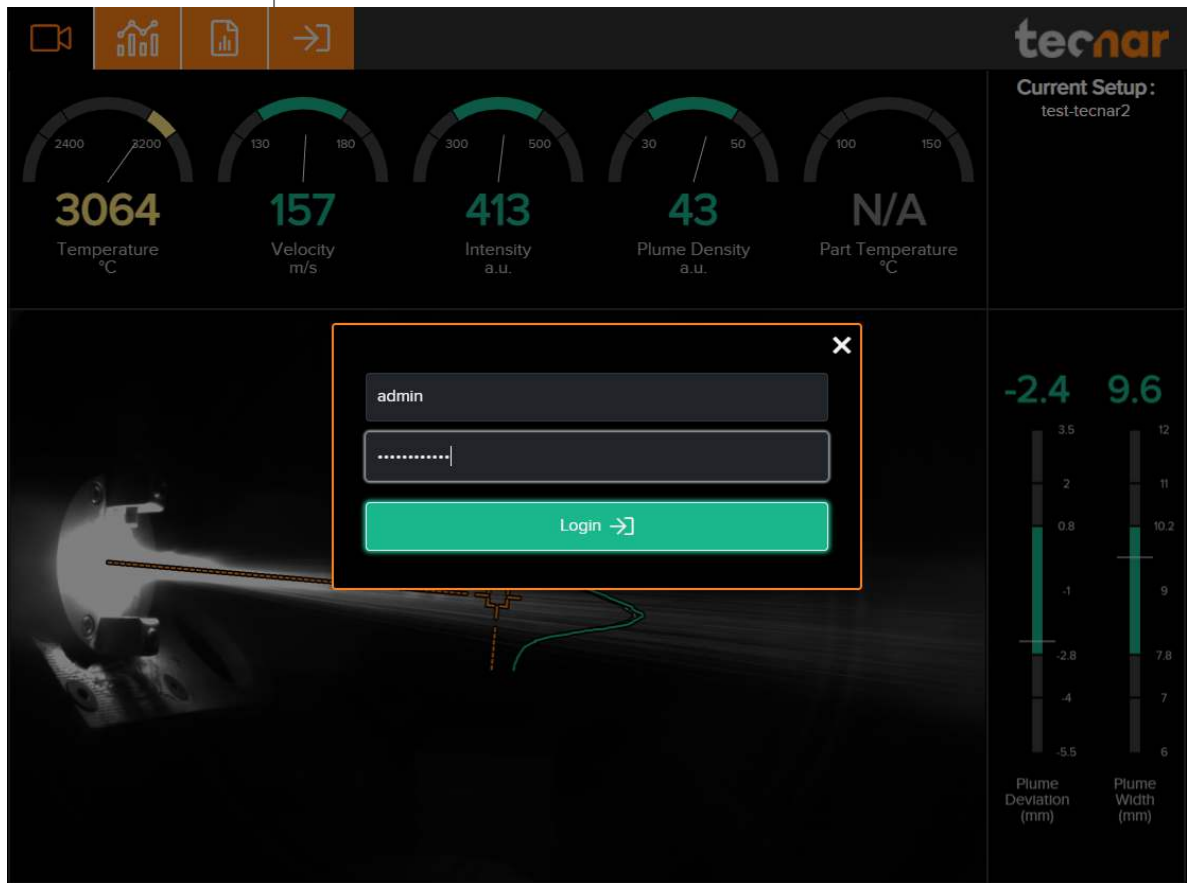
tecnar

Current Setup :
test-tecnar2

2400 3200
3064
Temperature
°C

130 180
157
Velocity
m/s

300 500
413
Intensity
a.u.

30 50
43
Plume Density
a.u.

100 150
N/A
Part Temperature
°C

×

admin

••••••••••••

Login

-2.4
3.5
2
0.8
-1
-2.8
-4
-5.5
Plume Deviation (mm)

9.6
12
11
10.2
9
7.8
7
6
Plume Width (mm)